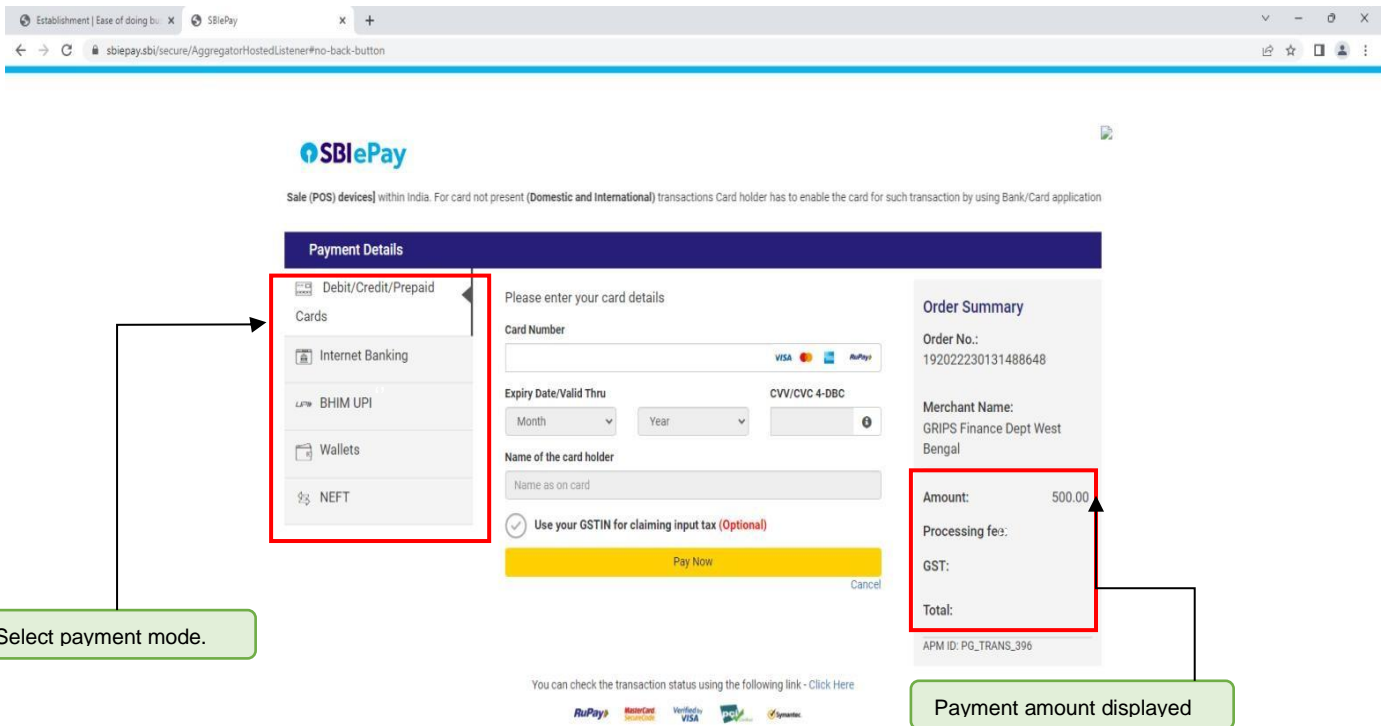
Establishment | Ease of doing bu × SBIePay × +

sbiepay.sbi/secure/AggregatorHostedListener#no-back-button

SBIePay

Sale (POS) devices] within India. For card not present (Domestic and International) transactions Card holder has to enable the card for such transaction by using Bank/Card application

Payment Details

Debit/Credit/Prepaid Cards

Internet Banking

BHIM UPI

Wallets

NEFT

Please enter your card details

Card Number

VISA RuPay

Expiry Date/Valid Thru

Month

Year

CVV/CVC 4-DBC

Name of the card holder

Name as on card

Use your GSTIN for claiming input tax (Optional)

Pay Now

Cancel

Order Summary

Order No.:
192022230131488648

Merchant Name:
GRIPS Finance Dept West Bengal

Amount: 500.00

Processing fee:

GST:

Total:

APM ID: PG_TRANS_396

You can check the transaction status using the following link - Click Here

RuPay MasterCard SecureCode Verified by VISA Symantec

Select payment mode.

Payment amount displayed